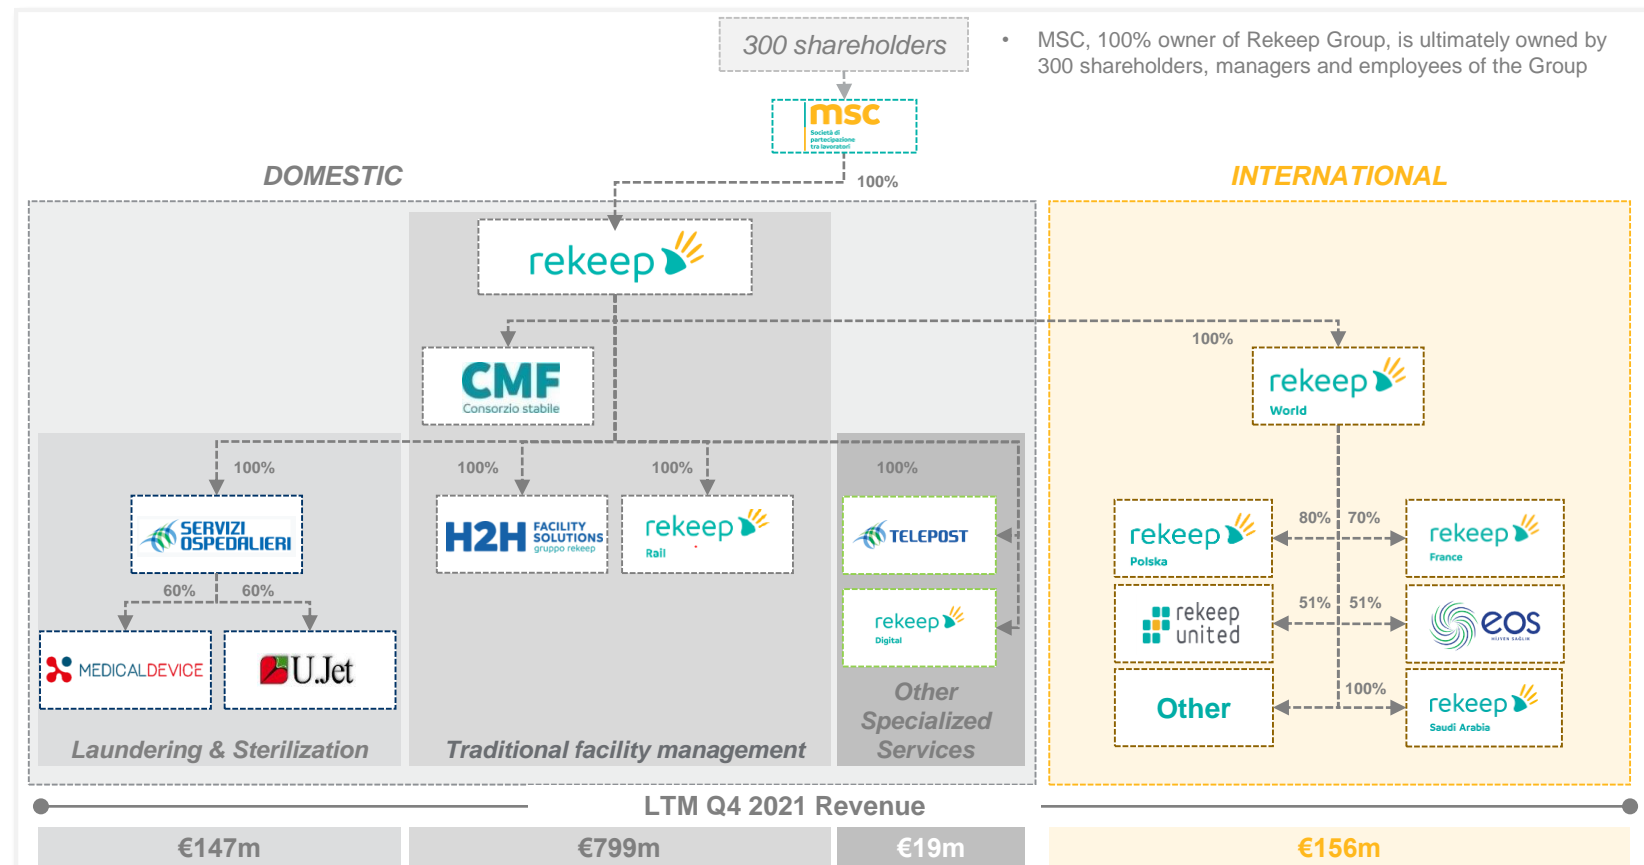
300 shareholders

• MSC, 100% owner of Rekeep Group, is ultimately owned by 300 shareholders, managers and employees of the Group

msc
Società di partecipazione tra lavoratori

100%

DOMESTIC

INTERNATIONAL

rekeep

CMF
Consorzio stabile

100%

rekeep
World

100%

SERVIZI OSPEDALIERI

60%

60%

MEDICALDEVICE

U.Jet

100%

H2H FACILITY SOLUTIONS
gruppo rekeep

100%

rekeep
Rail

100%

TELEPOST

rekeep
Digital

rekeep
Polska

80%

70%

rekeep
France

rekeep united

51%

51%

eos

Other

100%

rekeep
Saudi Arabia

Laundering & Sterilization

Traditional facility management

Other Specialized Services

LTM Q4 2021 Revenue

€147m

€799m

€19m

€156m